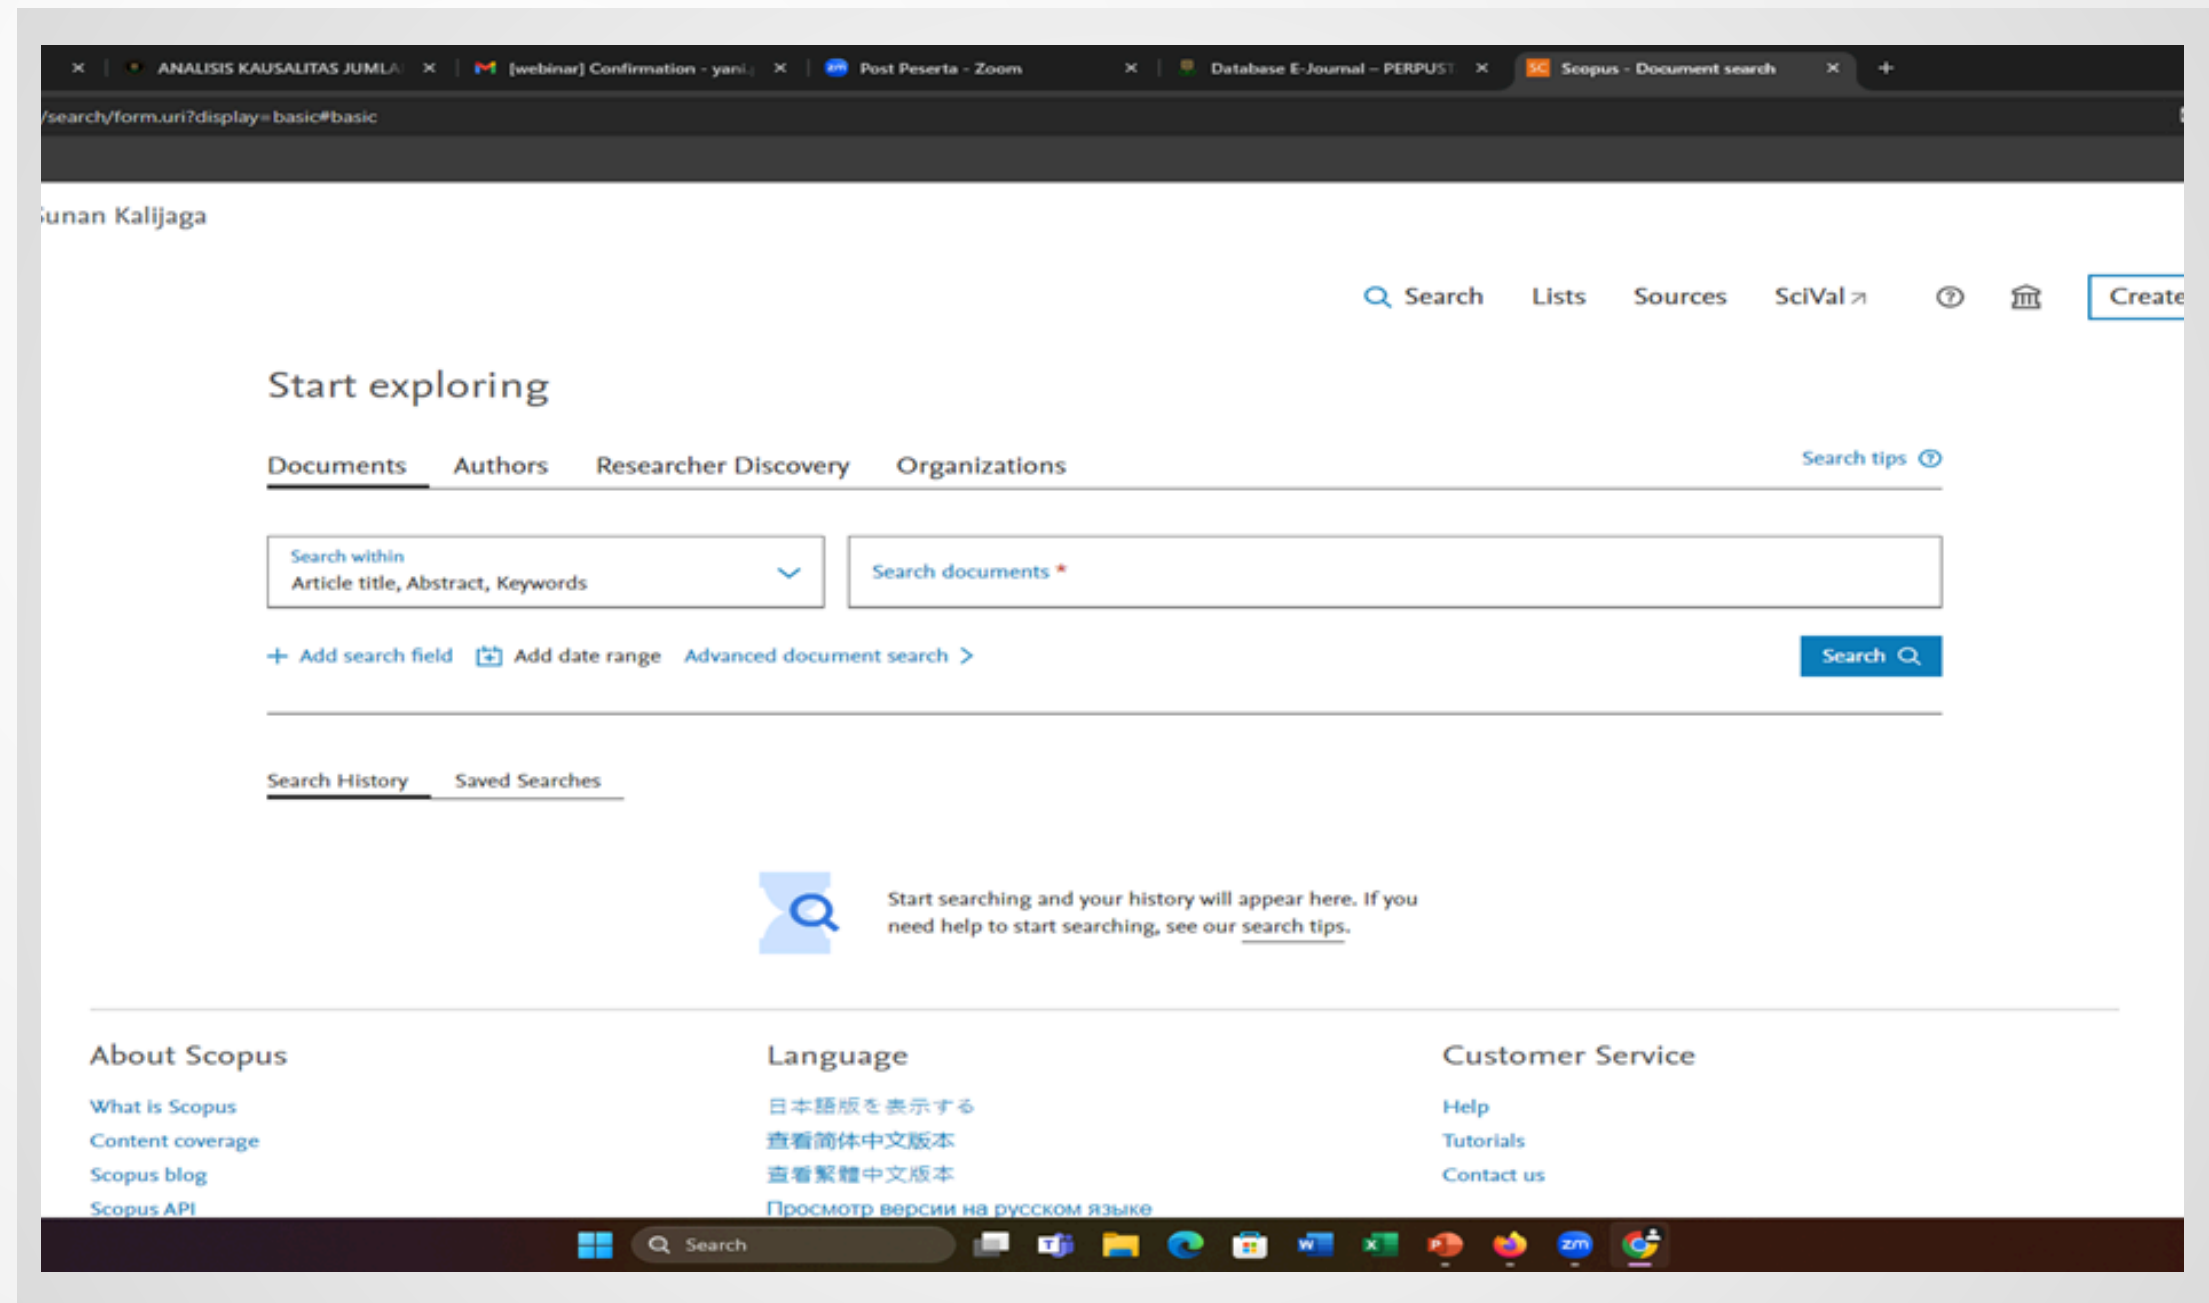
ANALISIS KAUSALITAS JUMLA [webinar] Confirmation - yani. Post Peserta - Zoom Database E-Journal – PERPUST Scopus - Document search

/search/form.uri?display=basic#basic

unan Kalijaga

Search Lists Sources SciVal Create

Start exploring

Documents Authors Researcher Discovery Organizations

Search tips

Search within
Article title, Abstract, Keywords

Search documents *

Add search field Add date range Advanced document search

Search

Search History Saved Searches

Start searching and your history will appear here. If you need help to start searching, see our search tips.

About Scopus
What is Scopus
Content coverage
Scopus blog
Scopus API

Language
日本語版を表示する
查看简体中文版本
查看繁體中文版本
Просмотр версии на русском языке

Customer Service
Help
Tutorials
Contact us

Search